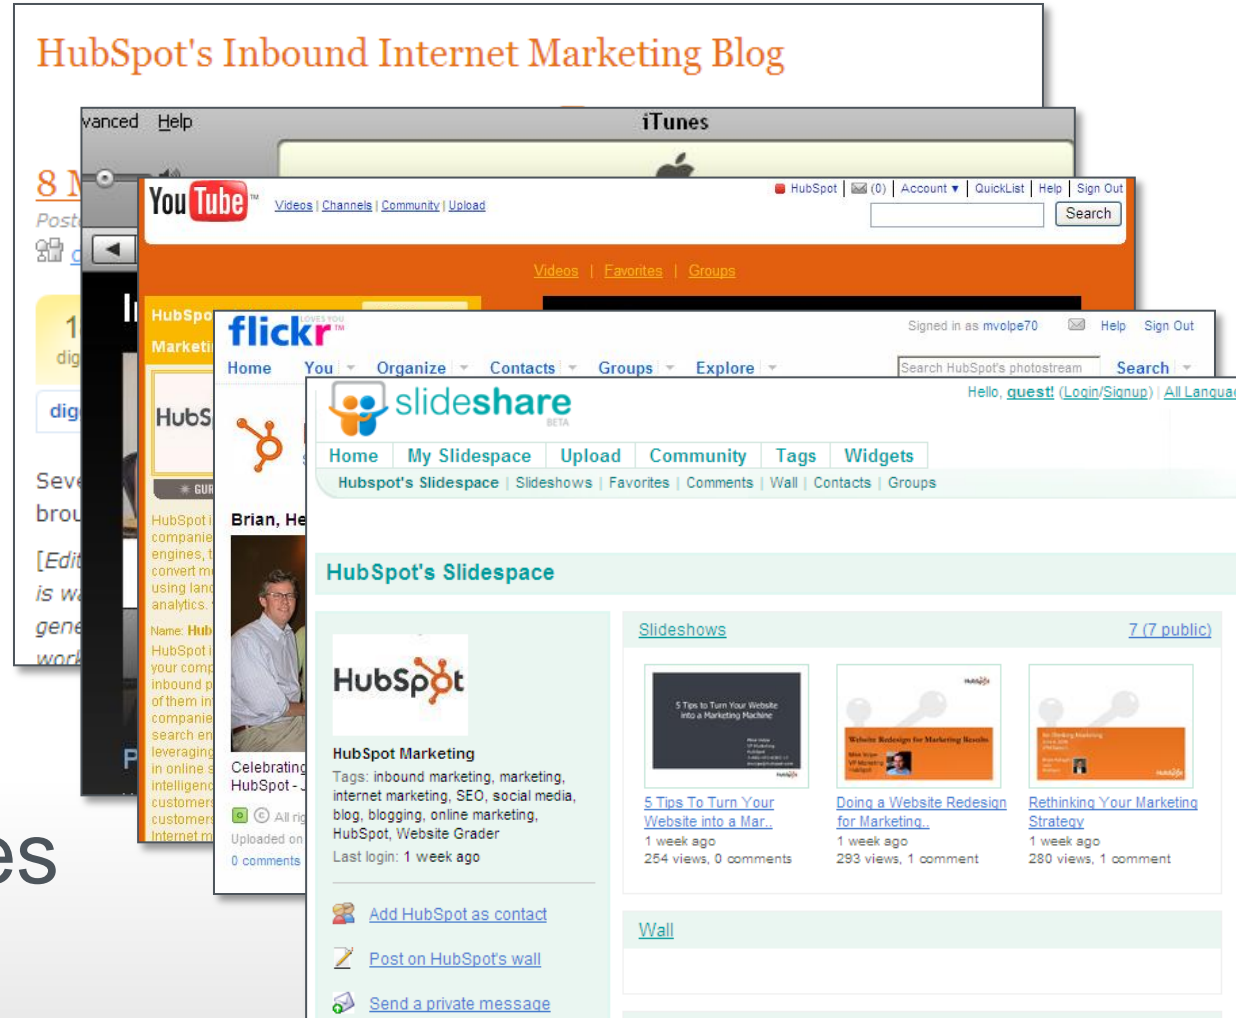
HubSpot's Inbound Internet Marketing Blog

vanced Help iTunes

8 M
Poste

YouTube Videos | Channels | Community | Upload

HubSpot | (0) | Account ▼ | QuickList | Help | Sign Out

Search

Videos | Favorites | Groups

HubSpo
Marketi

HubS

flickr

Signed in as mvolpe70 Help Sign Out

Home You Organize Contacts Groups Explore

Search HubSpot's photostream Search

Brian, He

Celebrating
HubSpot - J

All ri
Uploaded on
0 comments

slideshare BETA

Hello, guest! (Login/Signup) | All Langua

Home My Slidespace Upload Community Tags Widgets

Hubspot's Slidespace | Slideshows | Favorites | Comments | Wall | Contacts | Groups

HubSpot's Slidespace

HubSpot

HubSpot Marketing

Tags: inbound marketing, marketing, internet marketing, SEO, social media, blog, blogging, online marketing, HubSpot, Website Grader

Last login: 1 week ago

Add HubSpot as contact

Post on HubSpot's wall

Send a private message

Slideshows 7 (7 public)

5 Tips To Turn Your Website into a Mar..
1 week ago
254 views, 0 comments

Doing a Website Redesign for Marketing..
1 week ago
293 views, 1 comment

Rethinking Your Marketing Strategy
1 week ago
280 views, 1 comment

Wall

es